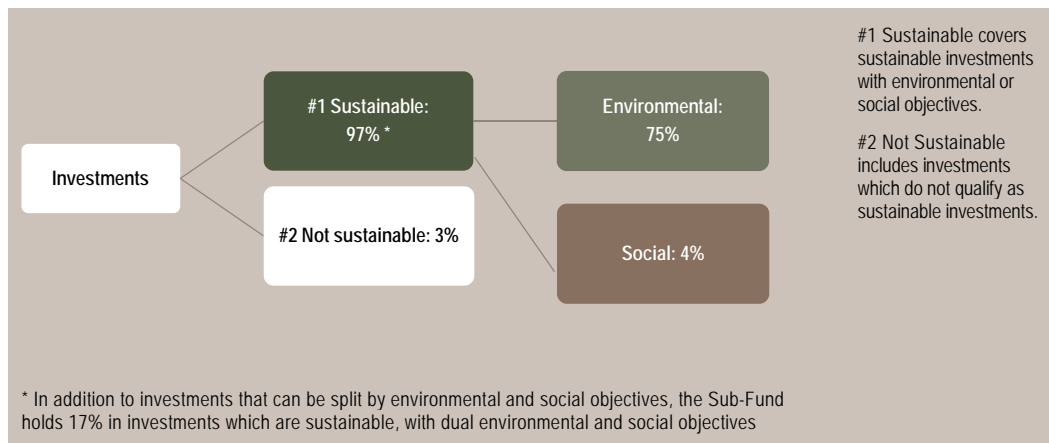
Investments

#1 Sustainable: 97% *

#2 Not sustainable: 3%

Environmental: 75%

Social: 4%

#1 Sustainable covers sustainable investments with environmental or social objectives.

#2 Not Sustainable includes investments which do not qualify as sustainable investments.

* In addition to investments that can be split by environmental and social objectives, the Sub-Fund holds 17% in investments which are sustainable, with dual environmental and social objectives